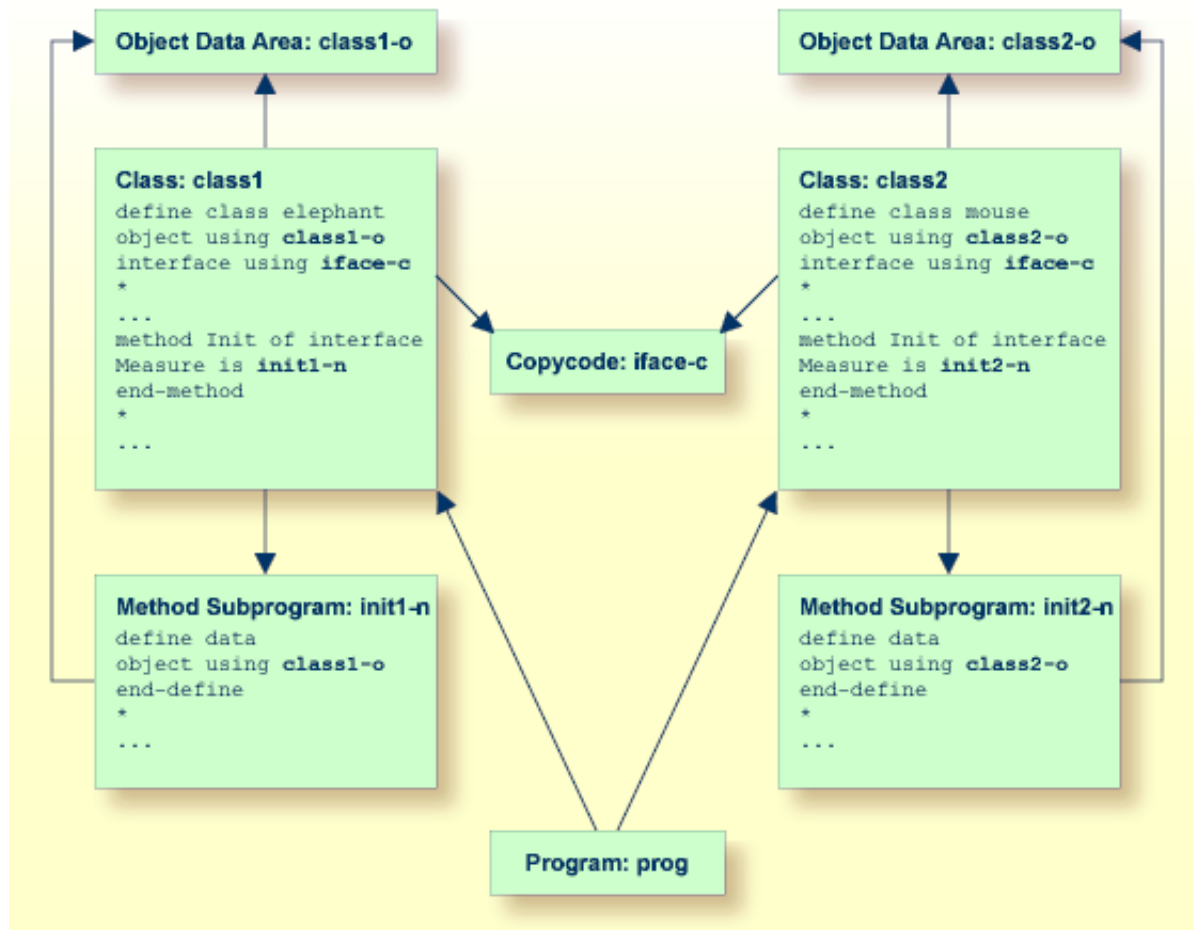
Object Data Area: class1-o

Object Data Area: class2-o

Class: class1
define class elephant
object using class1-o
interface using iface-c
*
...
method Init of interface
Measure is init1-n
end-method
*
...

Copycode: iface-c

Class: class2
define class mouse
object using class2-o
interface using iface-c
*
...
method Init of interface
Measure is init2-n
end-method
*
...

Method Subprogram: init1-n
define data
object using class1-o
end-define
*
...

Method Subprogram: init2-n
define data
object using class2-o
end-define
*
...

Program: prog